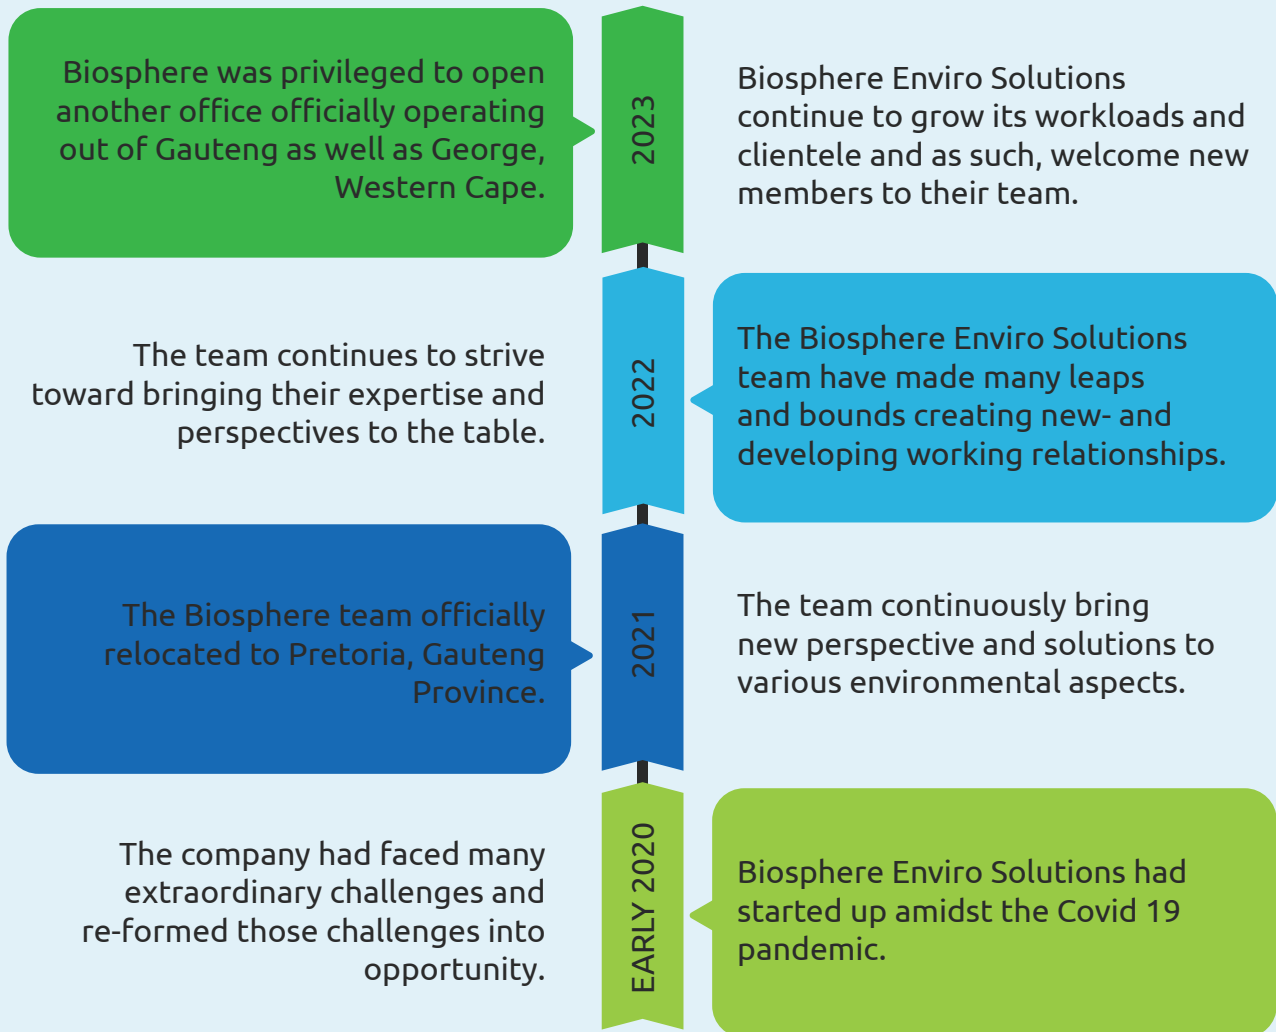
Biosphere was privileged to open another office officially operating out of Gauteng as well as George, Western Cape.

2023

Biosphere Enviro Solutions continue to grow its workloads and clientele and as such, welcome new members to their team.

The team continues to strive toward bringing their expertise and perspectives to the table.

2022

The Biosphere Enviro Solutions team have made many leaps and bounds creating new- and developing working relationships.

The Biosphere team officially relocated to Pretoria, Gauteng Province.

2021

The team continuously bring new perspective and solutions to various environmental aspects.

The company had faced many extraordinary challenges and re-formed those challenges into opportunity.

EARLY 2020

Biosphere Enviro Solutions had started up amidst the Covid 19 pandemic.